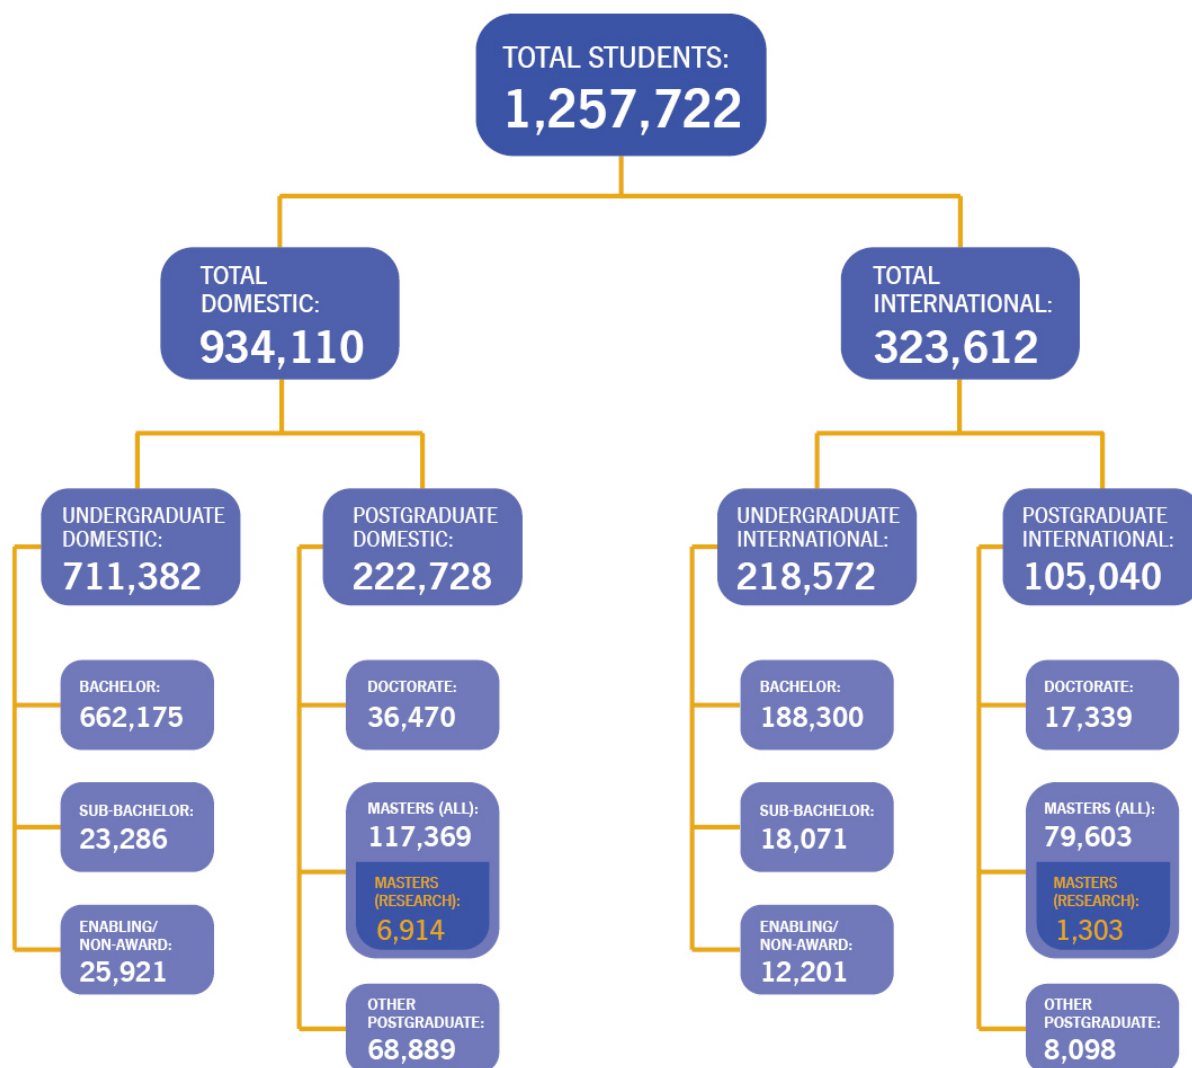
TOTAL STUDENTS:
1,257,722

TOTAL DOMESTIC:
934,110

TOTAL INTERNATIONAL:
323,612

UNDERGRADUATE DOMESTIC:
711,382

POSTGRADUATE DOMESTIC:
222,728

UNDERGRADUATE INTERNATIONAL:
218,572

POSTGRADUATE INTERNATIONAL:
105,040

BACHELOR:
662,175

SUB-BACHELOR:
23,286

ENABLING/ NON-AWARD:
25,921

DOCTORATE:
36,470

MASTERS (ALL):
117,369

MASTERS (RESEARCH):
6,914

OTHER POSTGRADUATE:
68,889

BACHELOR:
188,300

SUB-BACHELOR:
18,071

ENABLING/ NON-AWARD:
12,201

DOCTORATE:
17,339

MASTERS (ALL):
79,603

MASTERS (RESEARCH):
1,303

OTHER POSTGRADUATE:
8,098